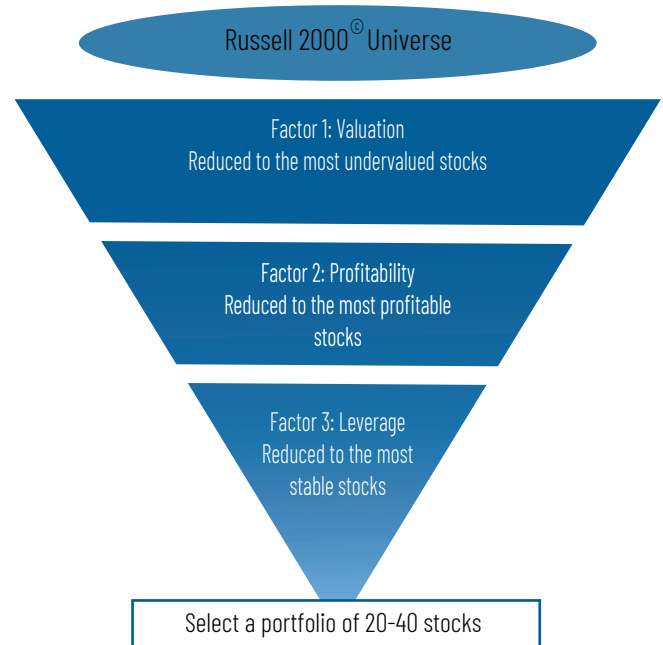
Russell 2000© Universe

Factor 1: Valuation
Reduced to the most undervalued stocks

Factor 2: Profitability
Reduced to the most profitable stocks

Factor 3: Leverage
Reduced to the most stable stocks

Select a portfolio of 20-40 stocks